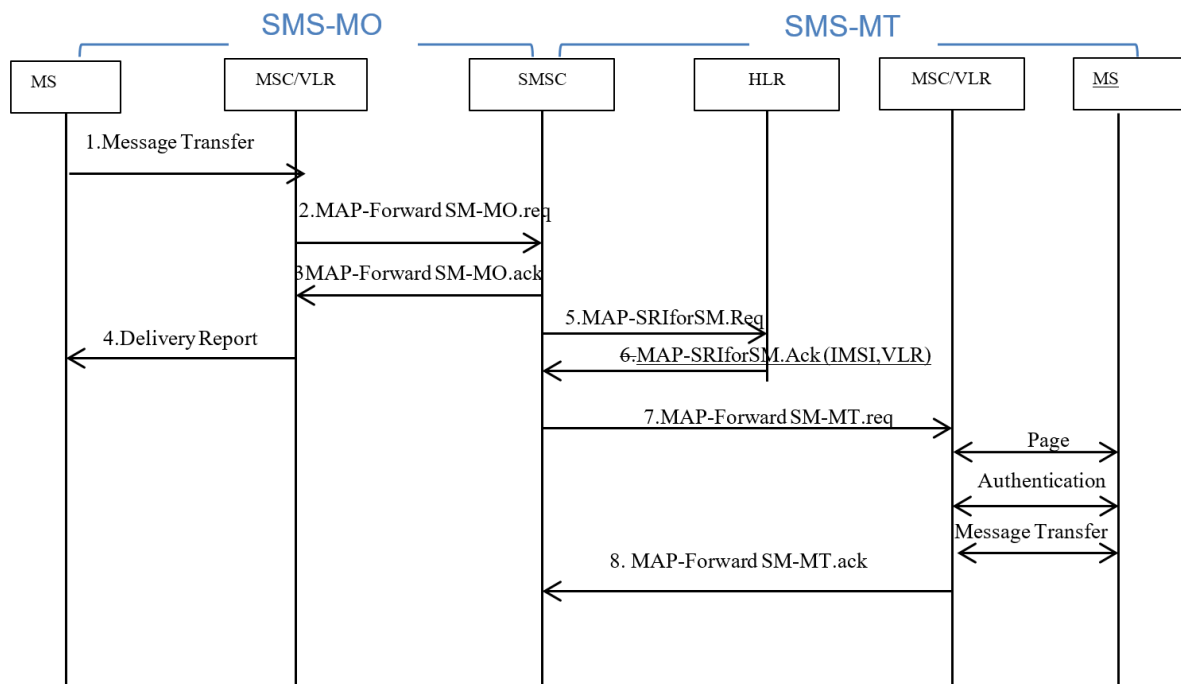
SMS-MO

SMS-MT

MS

MSC/VLR

SMSC

HLR

MSC/VLR

MS

1.Message Transfer

2.MAP-Forward SM-MO.req

3MAP-Forward SM-MO.ack

5.MAP-SRIforSM.Req

4.Delivery Report

6.MAP-SRIforSM.Ack (IMSI,VLR)

7.MAP-Forward SM-MT.req

Page

Authentication

Message Transfer

8. MAP-Forward SM-MT.ack